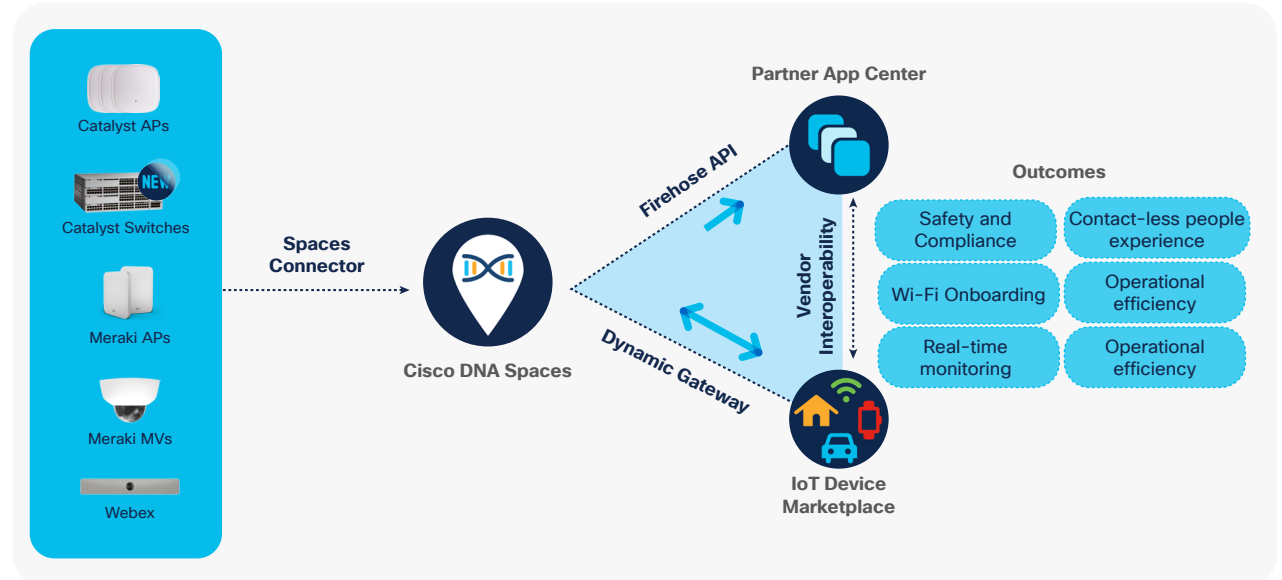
Catalyst APs

NEW

Catalyst Switches

Meraki APs

Meraki MVs

Webex

Spaces Connector

Cisco DNA Spaces

Firehose API

Dynamic Gateway

Partner App Center

Vendor Interoperability

IoT Device Marketplace

Outcomes

Safety and Compliance

Contact-less people experience

Wi-Fi Onboarding

Operational efficiency

Real-time monitoring

Operational efficiency